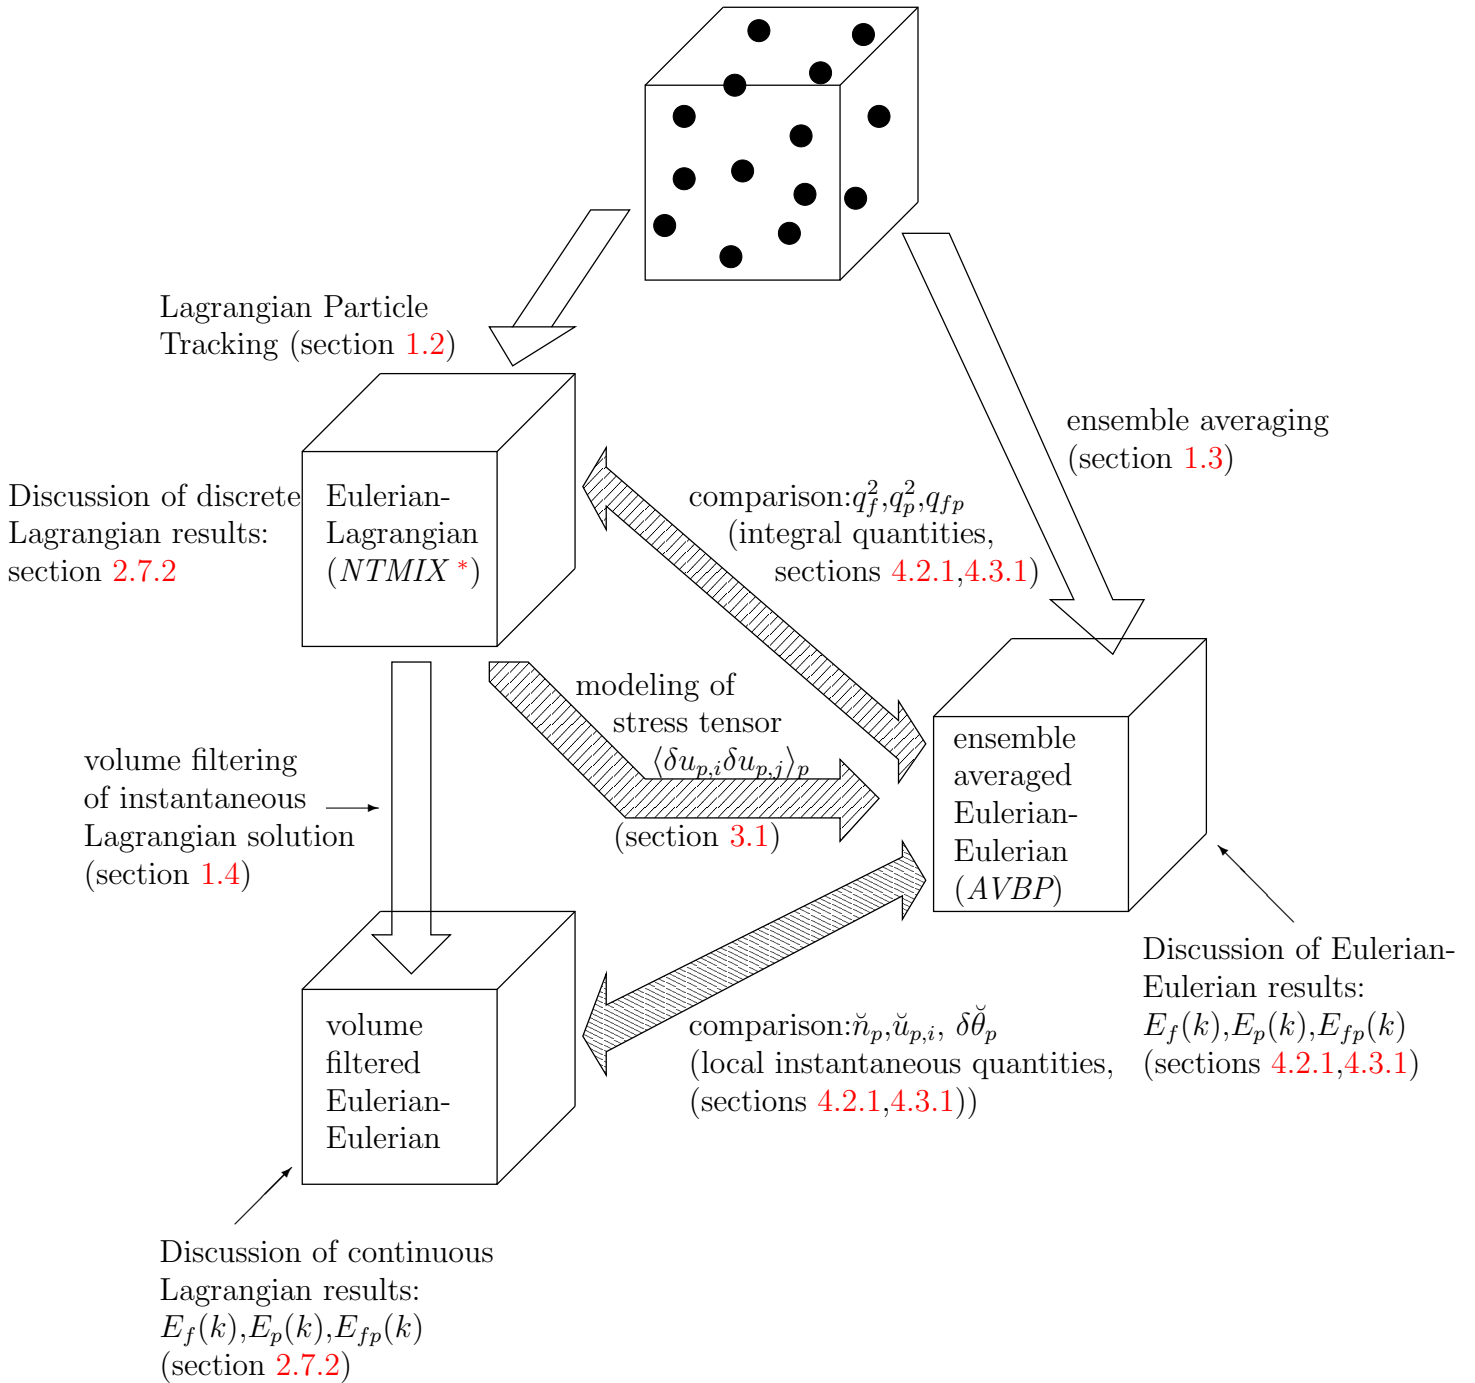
Lagrangian Particle Tracking (section 1.2)

ensemble averaging (section 1.3)

Discussion of discrete Lagrangian results: section 2.7.2

Eulerian-Lagrangian ($NTMIX$ *)

comparison:$q_f^2$,$q_p^2$,$q_{fp}$ (integral quantities, sections 4.2.1,4.3.1)

modeling of stress tensor $\langle \delta u_{p,i} \delta u_{p,j} \rangle_p$ (section 3.1)

volume filtering of instantaneous Lagrangian solution (section 1.4)

ensemble averaged Eulerian-Eulerian ($AVBP$)

Discussion of Eulerian-Eulerian results: $E_f(k)$,$E_p(k)$,$E_{fp}(k)$ (sections 4.2.1,4.3.1)

volume filtered Eulerian-Eulerian

comparison:$\breve{n}_p$,$\breve{u}_{p,i}$, $\delta\breve{\theta}_p$ (local instantaneous quantities, (sections 4.2.1,4.3.1))

Discussion of continuous Lagrangian results: $E_f(k)$,$E_p(k)$,$E_{fp}(k)$ (section 2.7.2)